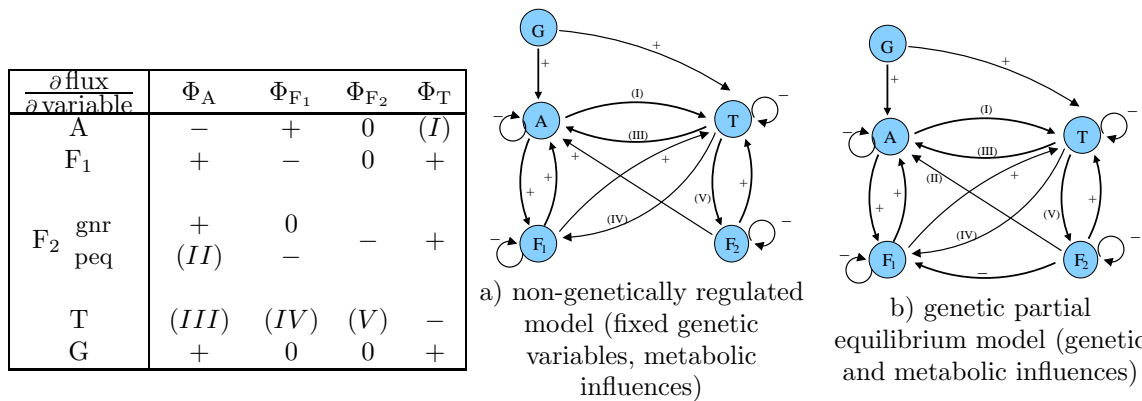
| $\frac{\partial \text{flux}}{\partial \text{variable}}$ | $\Phi_A$ | $\Phi_{F_1}$ | $\Phi_{F_2}$ | $\Phi_T$ |
|---|---|---|---|---|
| A | $-$ | $+$ | 0 | $(I)$ |
| $F_1$ | $+$ | $-$ | 0 | $+$ |
| $F_2$ gnr | $+$ | 0 | $-$ | $+$ |
| $F_2$ peq | $(II)$ | $-$ | $-$ | $+$ |
| T | $(III)$ | $(IV)$ | $(V)$ | $-$ |
| G | $+$ | 0 | 0 | $+$ |

G
+
+
A
T
(I)
(III)
−
−
+
+
+
+
+
(IV)
(V)
F1
F2
−
−

a) non-genetically regulated model (fixed genetic variables, metabolic influences)

G
+
+
A
T
(I)
(III)
(II)
−
−
+
+
+
+
(IV)
(V)
F1
F2
−
−
−

b) genetic partial equilibrium model (genetic and metabolic influences)